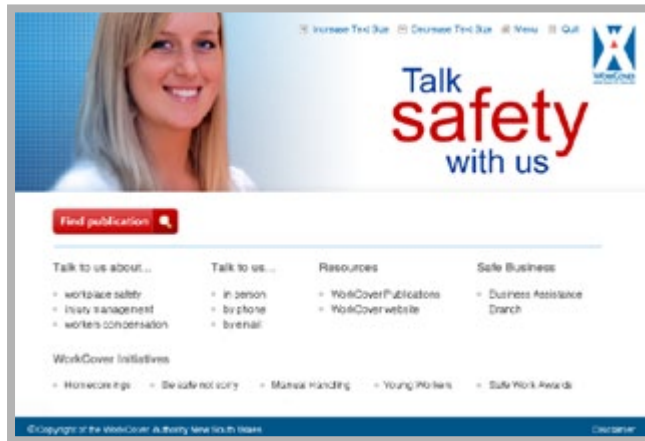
Increase Text Size Decrease Text Size Menu Quit

WorkCover

Talk safety with us

Find publication

Talk to us about...
- workplace safety
- injury management
- workers compensation

Talk to us...
- in person
- by phone
- by email

Resources
- WorkCover Publications
- WorkCover website

Safe Business
- Business Assistance Branch

WorkCover Initiatives
- Homecomings
- Be safe not sorry
- Manual Handling
- Young Workers
- Safe Work Awards

©Copyright of the WorkCover Authority New South Wales

Disclaimer